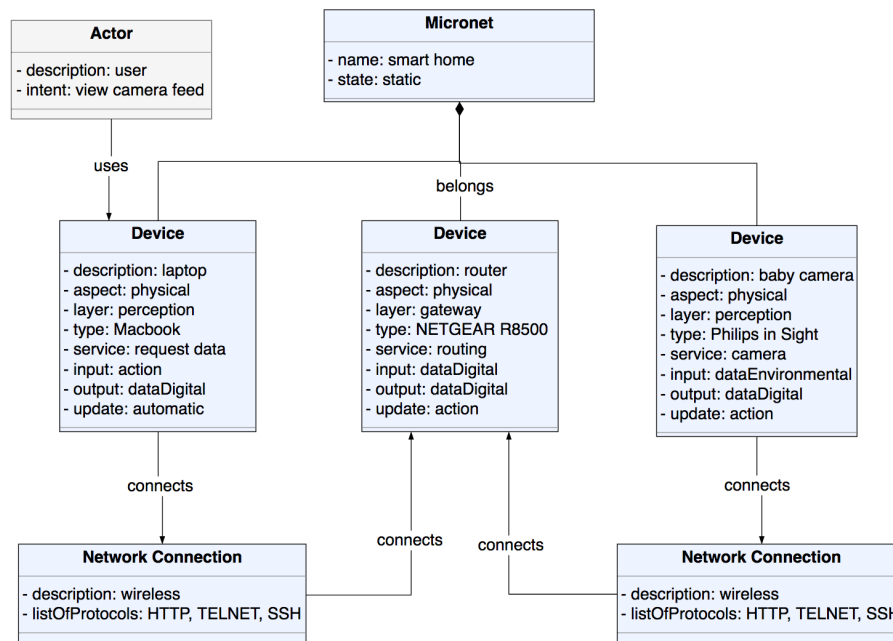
Actor

- description: user
- intent: view camera feed

Micronet

- name: smart home
- state: static

uses

belongs

Device

- description: laptop
- aspect: physical
- layer: perception
- type: Macbook
- service: request data
- input: action
- output: dataDigital
- update: automatic

Device

- description: router
- aspect: physical
- layer: gateway
- type: NETGEAR R8500
- service: routing
- input: dataDigital
- output: dataDigital
- update: action

Device

- description: baby camera
- aspect: physical
- layer: perception
- type: Philips in Sight
- service: camera
- input: dataEnvironmental
- output: dataDigital
- update: action

connects

connects

connects

connects

Network Connection

- description: wireless
- listOfProtocols: HTTP, TELNET, SSH

Network Connection

- description: wireless
- listOfProtocols: HTTP, TELNET, SS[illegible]